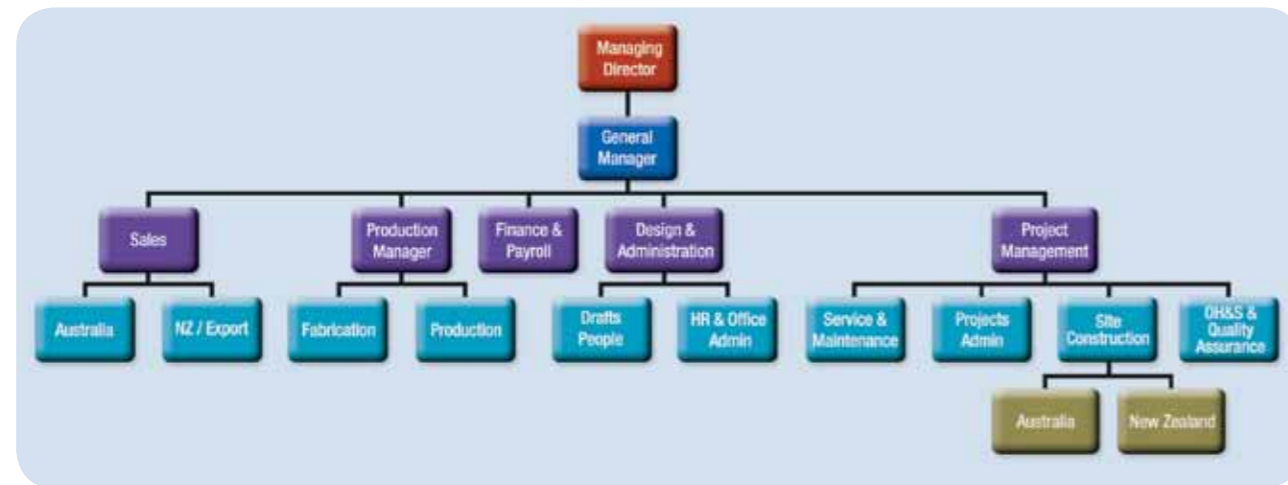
Managing Director

General Manager

Sales

Production Manager

Finance & Payroll

Design & Administration

Project Management

Australia

NZ / Export

Fabrication

Production

Drafts People

HR & Office Admin

Service & Maintenance

Projects Admin

Site Construction

OH&S & Quality Assurance

Australia

New Zealand